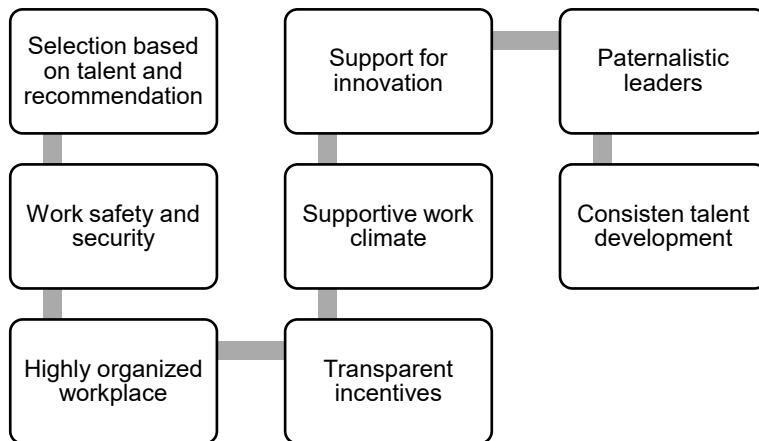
Selection based on talent and recommendation

Work safety and security

Highly organized workplace

Transparent incentives

Supportive work climate

Support for innovation

Paternalistic leaders

Consisten talent development